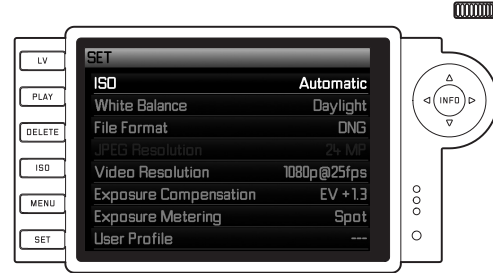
LV
PLAY
DELETE
ISO
MENU
SET

SET

| | |
|---|---|
| ISO | Automatic |
| White Balance | Daylight |
| File Format | DNG |
| JPEG Resolution | 24 MP |
| Video Resolution | 1080p@25fps |
| Exposure Compensation | EV +1.3 |
| Exposure Metering | Spot |
| User Profile | --- |

INFO